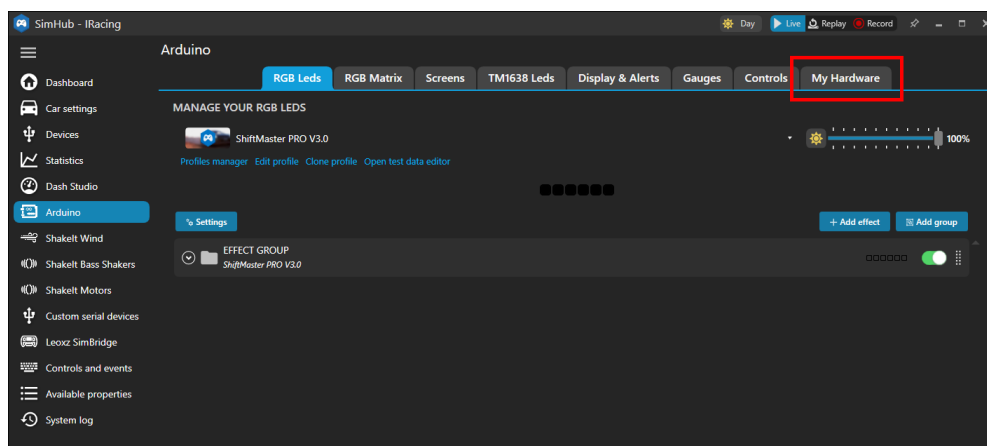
SimHub - IRacing

Day Live Replay Record

Arduino

RGB Leds RGB Matrix Screens TM1638 Leds Display & Alerts Gauges Controls My Hardware

Dashboard
Car settings
Devices
Statistics
Dash Studio
Arduino
ShakeIt Wind
ShakeIt Bass Shakers
ShakeIt Motors
Custom serial devices
Leoxz SimBridge
Controls and events
Available properties
System log

MANAGE YOUR RGB LEDS

ShiftMaster PRO V3.0

100%

Profiles manager Edit profile Clone profile Open test data editor

Settings

+ Add effect Add group

EFFECT GROUP
ShiftMaster PRO V3.0